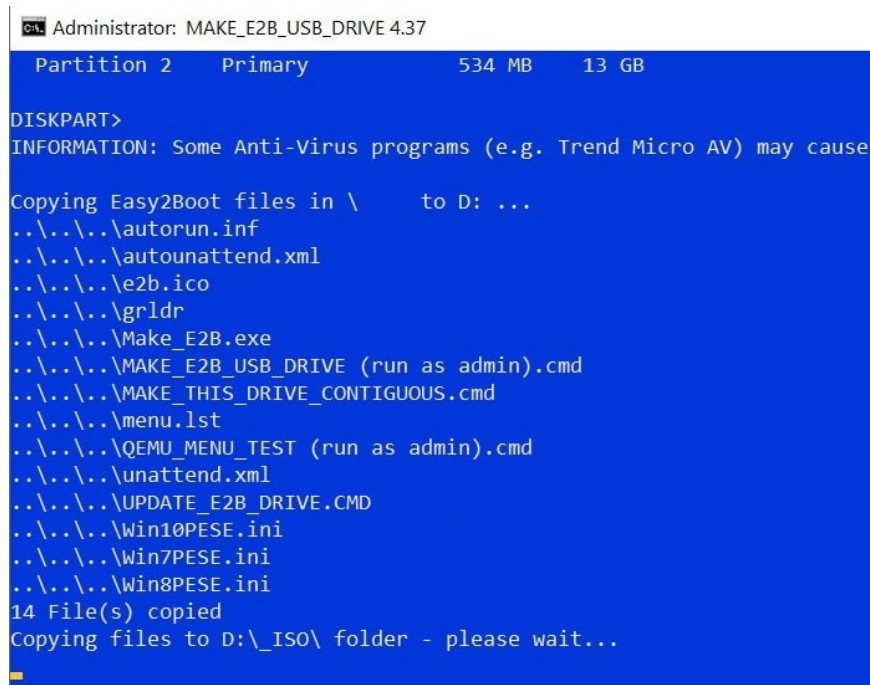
Administrator: MAKE_E2B_USB_DRIVE 4.37

Partition 2    Primary    534 MB    13 GB

DISKPART>
INFORMATION: Some Anti-Virus programs (e.g. Trend Micro AV) may cause

Copying Easy2Boot files in \    to D: ...
..\..\..\autorun.inf
..\..\..\autounattend.xml
..\..\..\e2b.ico
..\..\..\grldr
..\..\..\Make_E2B.exe
..\..\..\MAKE_E2B_USB_DRIVE (run as admin).cmd
..\..\..\MAKE_THIS_DRIVE_CONTIGUOUS.cmd
..\..\..\menu.lst
..\..\..\QEMU_MENU_TEST (run as admin).cmd
..\..\..\unattend.xml
..\..\..\UPDATE_E2B_DRIVE.CMD
..\..\..\Win10PESE.ini
..\..\..\Win7PESE.ini
..\..\..\Win8PESE.ini
14 File(s) copied
Copying files to D:\_ISO\ folder - please wait...